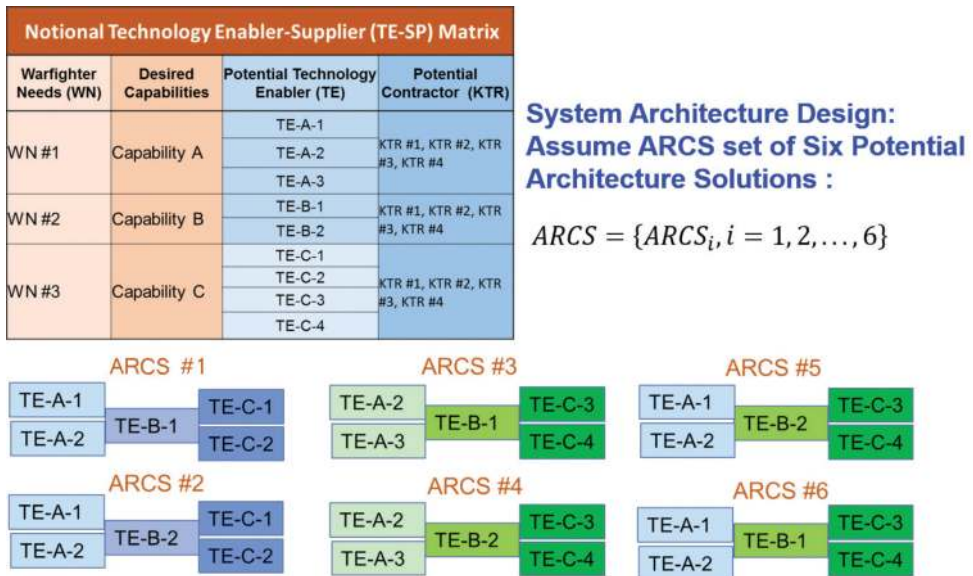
Notional Technology Enabler-Supplier (TE-SP) Matrix

| Warfighter Needs (WN) | Desired Capabilities | Potential Technology Enabler (TE) | Potential Contractor (KTR) |
|---|---|---|---|
| WN #1 | Capability A | TE-A-1 | KTR #1, KTR #2, KTR #3, KTR #4 |
| | | TE-A-2 | |
| | | TE-A-3 | |
| WN #2 | Capability B | TE-B-1 | KTR #1, KTR #2, KTR #3, KTR #4 |
| | | TE-B-2 | |
| WN #3 | Capability C | TE-C-1 | KTR #1, KTR #2, KTR #3, KTR #4 |
| | | TE-C-2 | |
| | | TE-C-3 | |
| | | TE-C-4 | |

System Architecture Design: Assume ARCS set of Six Potential Architecture Solutions :

$ARCS = \{ARCS_i, i = 1, 2, ..., 6\}$

ARCS #1
TE-A-1
TE-A-2
TE-B-1
TE-C-1
TE-C-2

ARCS #3
TE-A-2
TE-A-3
TE-B-1
TE-C-3
TE-C-4

ARCS #5
TE-A-1
TE-A-2
TE-B-2
TE-C-3
TE-C-4

ARCS #2
TE-A-1
TE-A-2
TE-B-2
TE-C-1
TE-C-2

ARCS #4
TE-A-2
TE-A-3
TE-B-2
TE-C-3
TE-C-4

ARCS #6
TE-A-1
TE-A-2
TE-B-1
TE-C-3
TE-C-4